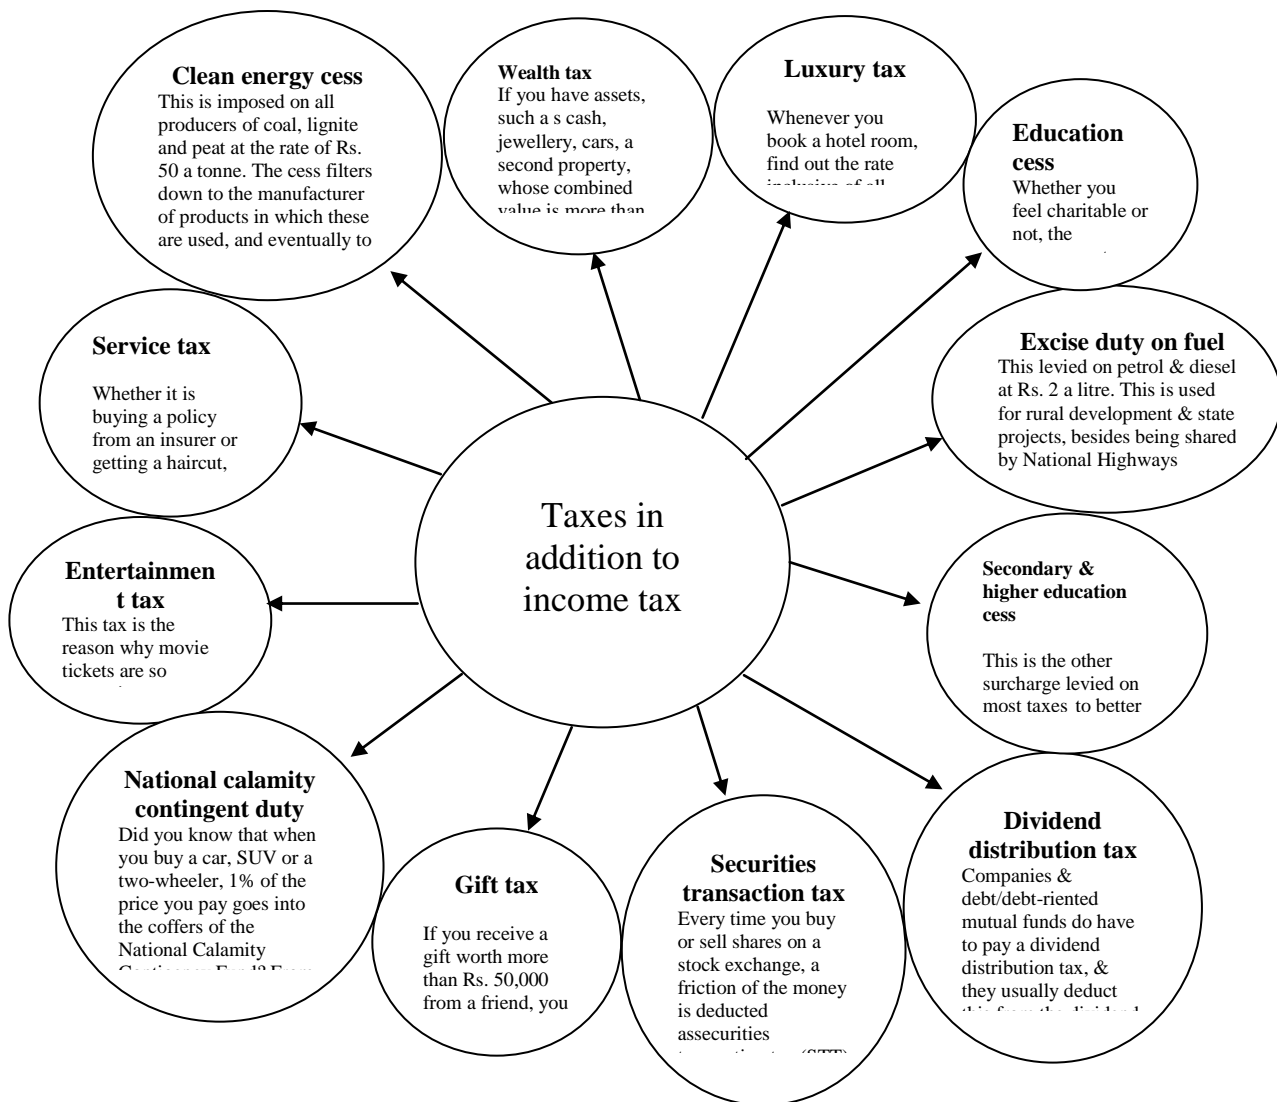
Clean energy cess
This is imposed on all producers of coal, lignite and peat at the rate of Rs. 50 a tonne. The cess filters down to the manufacturer of products in which these are used, and eventually to

Wealth tax
If you have assets, such a s cash, jewellery, cars, a second property, whose combined value is more than

Luxury tax
Whenever you book a hotel room, find out the rate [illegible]

Education cess
Whether you feel charitable or not, the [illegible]

Service tax
Whether it is buying a policy from an insurer or getting a haircut,

Excise duty on fuel
This levied on petrol & diesel at Rs. 2 a litre. This is used for rural development & state projects, besides being shared by National Highways

Taxes in addition to income tax

Entertainment tax
This tax is the reason why movie tickets are so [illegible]

Secondary & higher education cess
This is the other surcharge levied on most taxes to better

National calamity contingent duty
Did you know that when you buy a car, SUV or a two-wheeler, 1% of the price you pay goes into the coffers of the National Calamity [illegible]

Gift tax
If you receive a gift worth more than Rs. 50,000 from a friend, you

Securities transaction tax
Every time you buy or sell shares on a stock exchange, a friction of the money is deducted assecurities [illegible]

Dividend distribution tax
Companies & debt/debt-riented mutual funds do have to pay a dividend distribution tax, & they usually deduct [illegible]